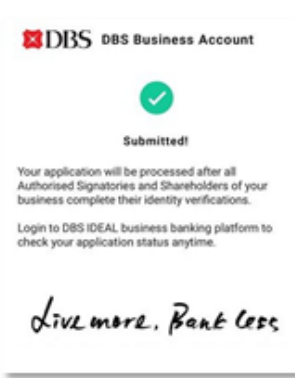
DBS DBS Business Account

Submitted!

Your application will be processed after all Authorised Signatories and Shareholders of your business complete their identity verifications.

Login to DBS IDEAL business banking platform to check your application status anytime.

Live more, Bank Less